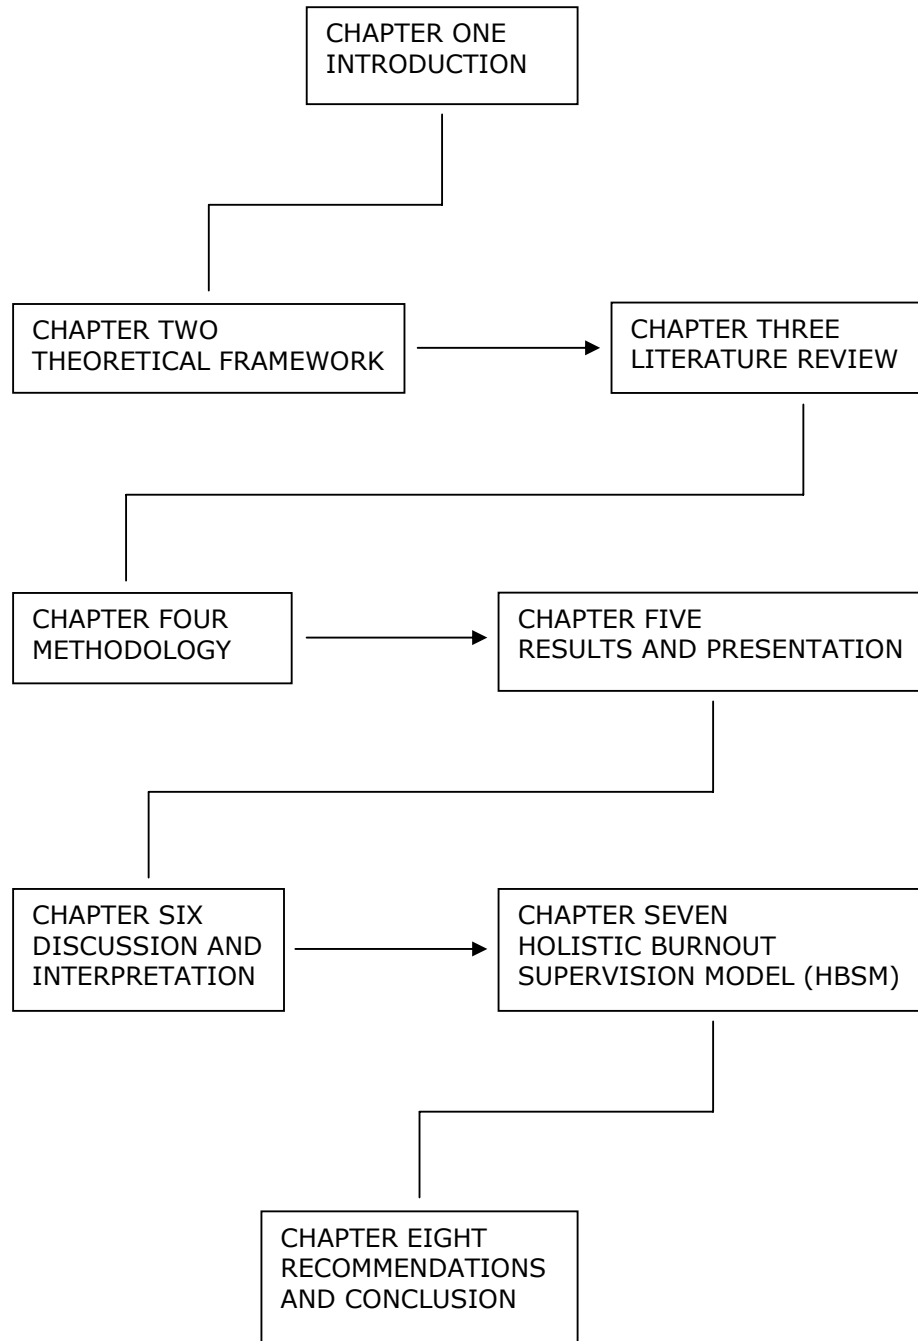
CHAPTER ONE
INTRODUCTION

CHAPTER TWO
THEORETICAL FRAMEWORK

CHAPTER THREE
LITERATURE REVIEW

CHAPTER FOUR
METHODOLOGY

CHAPTER FIVE
RESULTS AND PRESENTATION

CHAPTER SIX
DISCUSSION AND INTERPRETATION

CHAPTER SEVEN
HOLISTIC BURNOUT SUPERVISION MODEL (HBSM)

CHAPTER EIGHT
RECOMMENDATIONS AND CONCLUSION